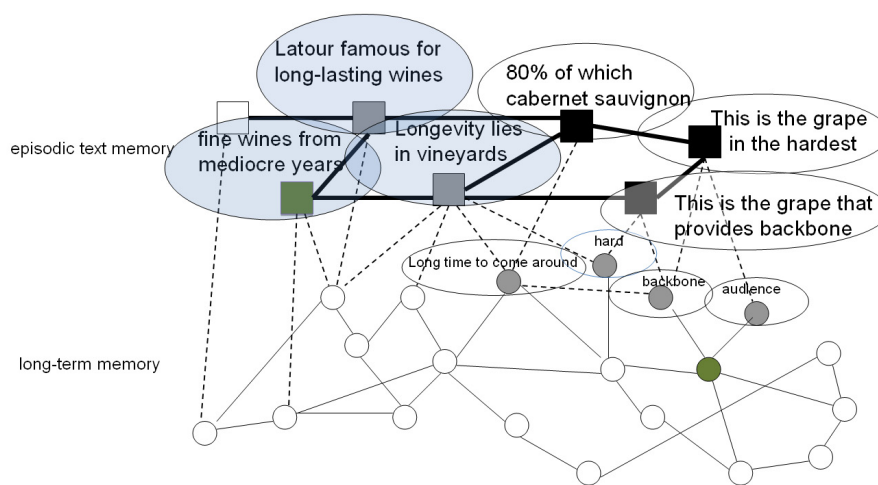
Latour famous for long-lasting wines

80% of which cabernet sauvignon

This is the grape in the hardest

episodic text memory

fine wines from mediocre years

Longevity lies in vineyards

This is the grape that provides backbone

hard

Long time to come around

backbone

audience

long-term memory